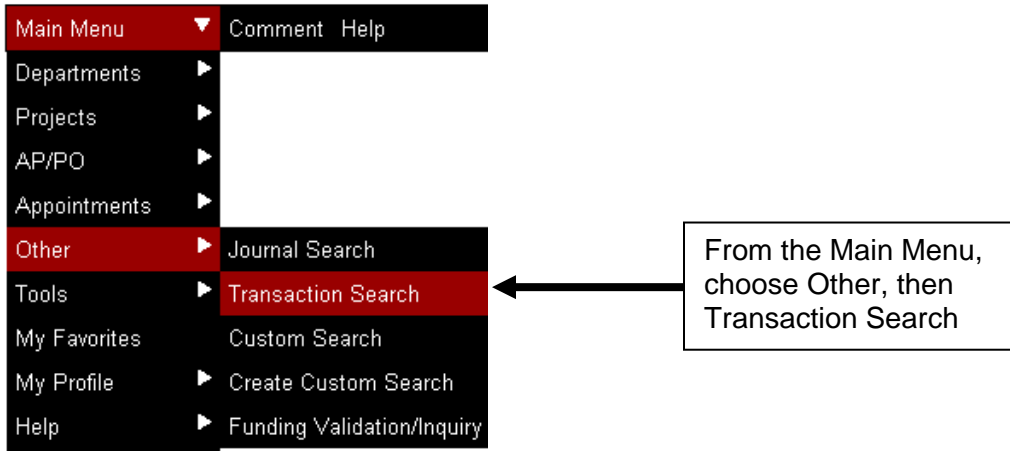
Main Menu Comment Help

Departments
Projects
AP/PO
Appointments
Other
Tools
My Favorites
My Profile
Help

Journal Search
Transaction Search
Custom Search
Create Custom Search
Funding Validation/Inquiry

From the Main Menu, choose Other, then Transaction Search